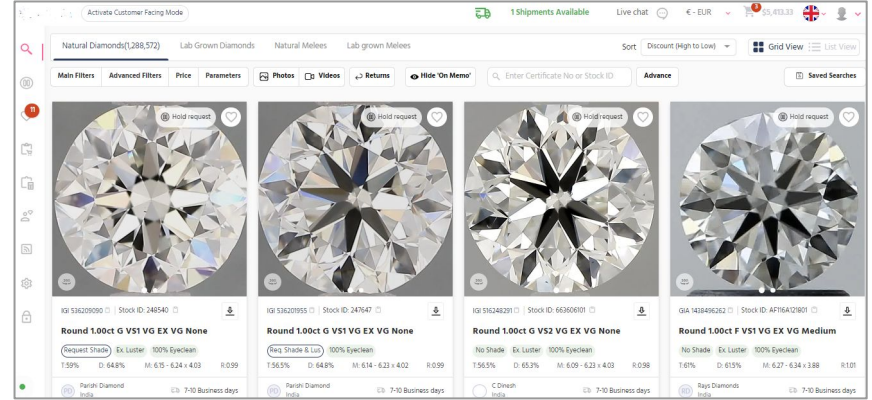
Activate Customer Facing Mode

1 Shipments Available Live chat € - EUR 3 $3,413.33

11

Natural Diamonds(1,288,572) Lab Grown Diamonds Natural Melees Lab grown Melees

Sort Discount (High to Low) Grid View List View

Main Filters Advanced Filters Price Parameters Photos Videos Returns Hide 'On Memo' Enter Certificate No or Stock ID Advance Saved Searches

Hold request

IGI 536209090 | Stock ID: 248540

Round 1.00ct G VS1 VG EX VG None

Request Shade Ex. Luster 100% Eyeclean

T:59% D: 64.8% M: 6.15 - 6.24 x 4.03 R:0.99

Parishi Diamond India 7-10 Business days

Hold request

IGI 536201955 | Stock ID: 247647

Round 1.00ct G VS1 VG EX VG None

Req. Shade & Lus 100% Eyeclean

T:56.5% D: 64.8% M: 6.14 - 6.23 x 4.02 R:0.99

Parishi Diamond India 7-10 Business days

Hold request

IGI 516248391 | Stock ID: 663606101

Round 1.00ct G VS2 VG EX VG None

No Shade Ex. Luster 100% Eyeclean

T:56.5% D: 65.3% M: 6.09 - 6.23 x 4.03 R:0.98

C Dinesh India 7-10 Business days

Hold request

GIA 1438496262 | Stock ID: AF116A12801

Round 1.00ct F VS1 VG EX VG Medium

No Shade Ex. Luster 100% Eyeclean

T:61% D: 61.5% M: 6.27 - 6.34 x 3.88 R:1.01

Rays Diamonds India 7-10 Business days